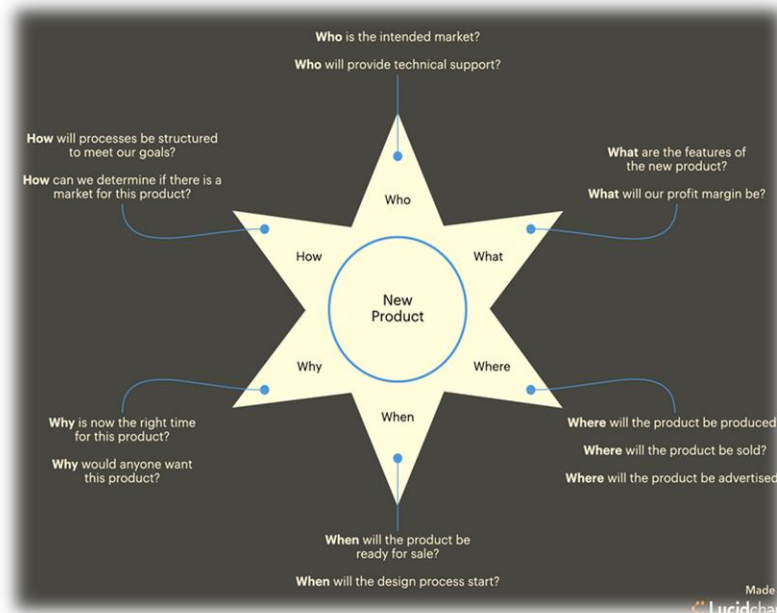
**Who** is the intended market?

**Who** will provide technical support?

**How** will processes be structured to meet our goals?

**How** can we determine if there is a market for this product?

**What** are the features of the new product?

**What** will our profit margin be?

Who

How

What

New Product

Why

Where

When

**Why** is now the right time for this product?

**Why** would anyone want this product?

**Where** will the product be produced

**Where** will the product be sold?

**Where** will the product be advertised

**When** will the product be ready for sale?

**When** will the design process start?

Made

Lucidcha